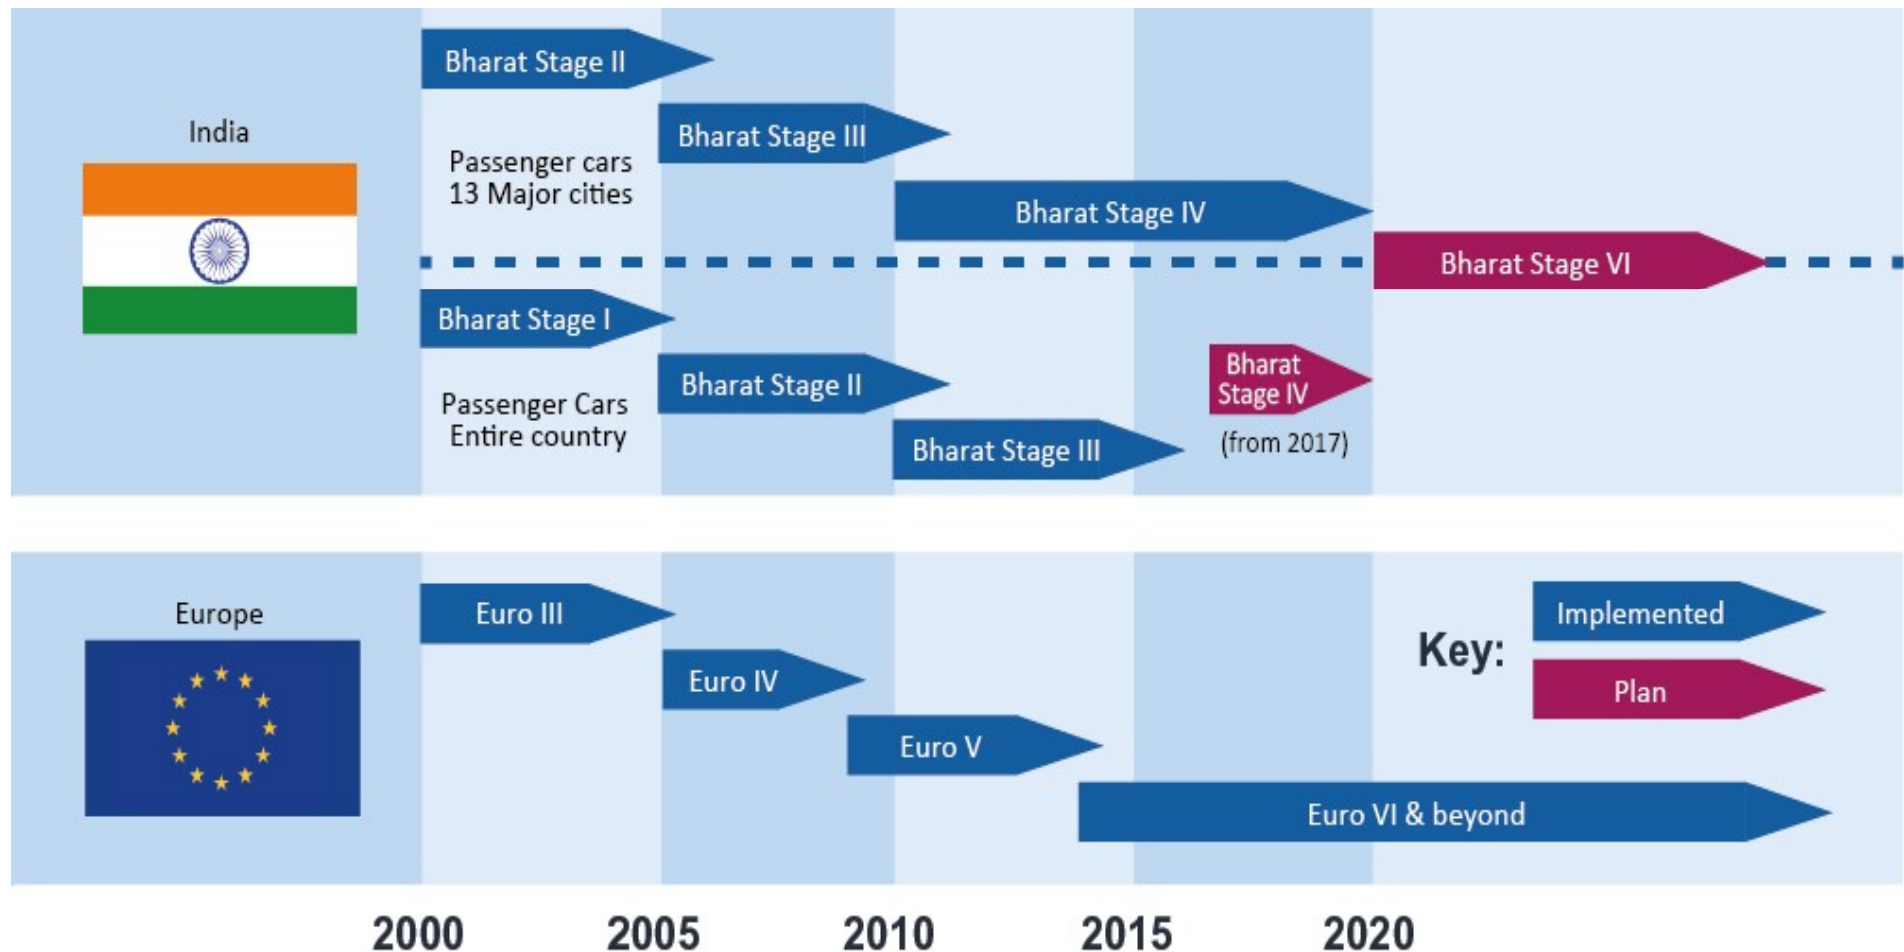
India

Bharat Stage II

Passenger cars
13 Major cities

Bharat Stage III

Bharat Stage IV

Bharat Stage VI

Bharat Stage I

Passenger Cars
Entire country

Bharat Stage II

Bharat Stage III

Bharat Stage IV
(from 2017)

Europe

Euro III

Euro IV

Euro V

Euro VI & beyond

Key:
Implemented
Plan

2000 2005 2010 2015 2020